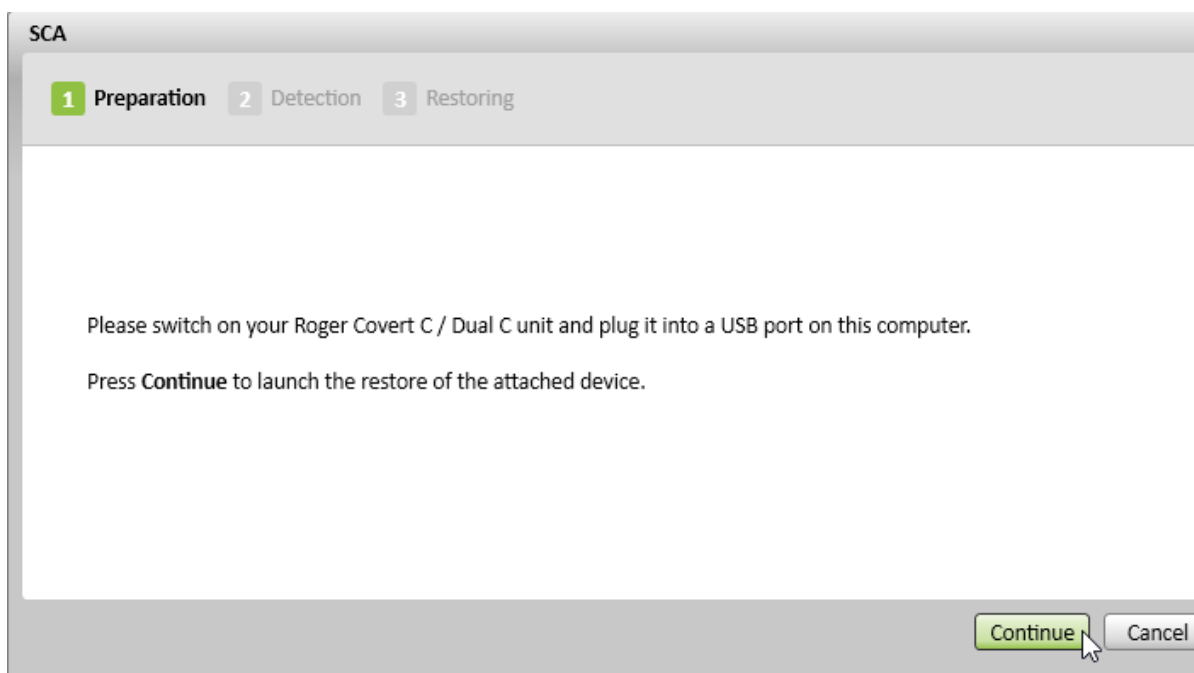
SCA

1 Preparation 2 Detection 3 Restoring

Please switch on your Roger Covert C / Dual C unit and plug it into a USB port on this computer.

Press Continue to launch the restore of the attached device.

Continue Cancel